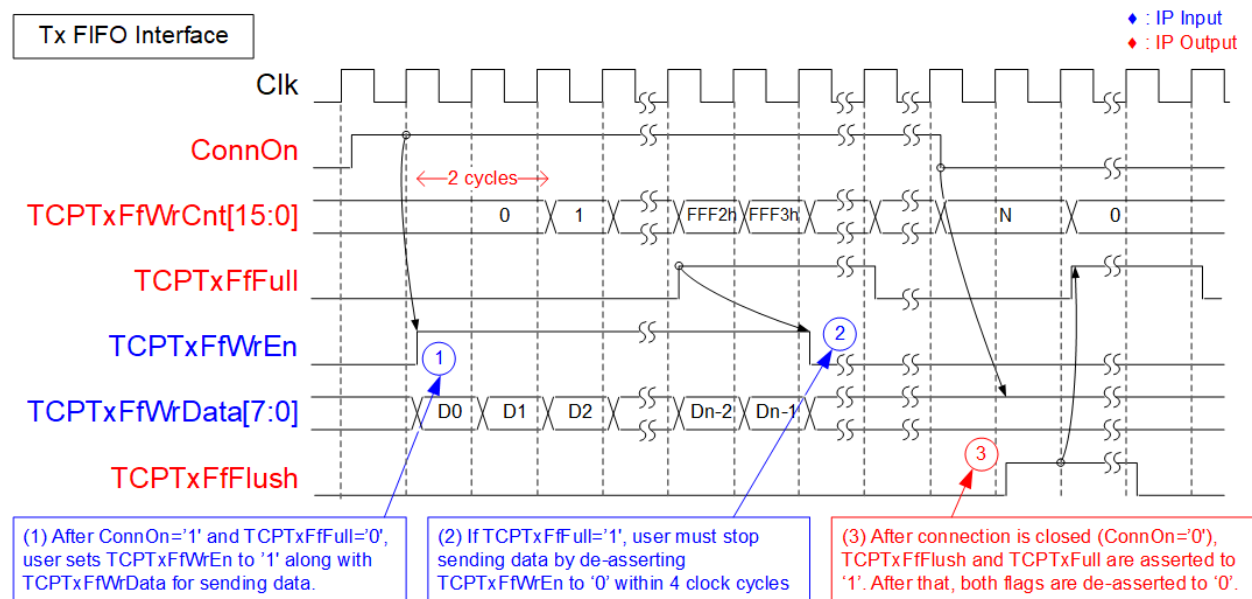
Tx FIFO Interface

♦ : IP Input
♦ : IP Output

Clk

ConnOn

2 cycles

TCPTxFfWrCnt[15:0]

0

1

FFF2h

FFF3h

N

0

TCPTxFfFull

TCPTxFfWrEn

1

2

TCPTxFfWrData[7:0]

D0

D1

D2

Dn-2

Dn-1

TCPTxFfFlush

3

(1) After ConnOn='1' and TCPTxFfFull='0', user sets TCPTxFfWrEn to '1' along with TCPTxFfWrData for sending data.

(2) If TCPTxFfFull='1', user must stop sending data by de-asserting TCPTxFfWrEn to '0' within 4 clock cycles

(3) After connection is closed (ConnOn='0'), TCPTxFfFlush and TCPTxFull are asserted to '1'. After that, both flags are de-asserted to '0'.